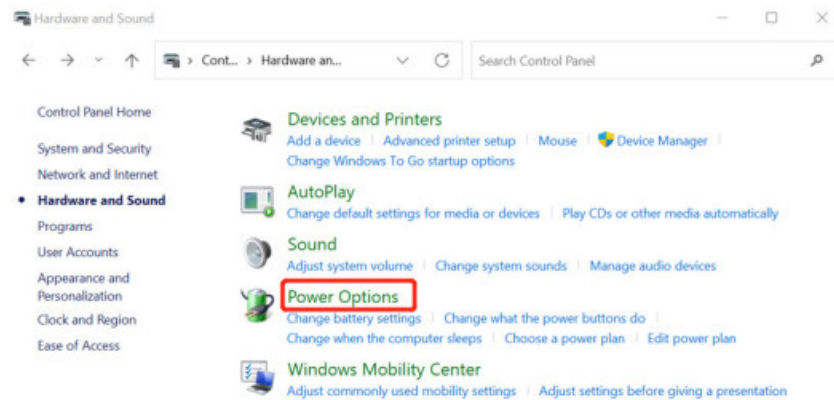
Hardware and Sound

Cont... › Hardware an...

Search Control Panel

Control Panel Home

System and Security

Network and Internet

Hardware and Sound

Programs

User Accounts

Appearance and Personalization

Clock and Region

Ease of Access

Devices and Printers

Add a device | Advanced printer setup | Mouse | Device Manager | Change Windows To Go startup options

AutoPlay

Change default settings for media or devices | Play CDs or other media automatically

Sound

Adjust system volume | Change system sounds | Manage audio devices

Power Options

Change battery settings | Change what the power buttons do | Change when the computer sleeps | Choose a power plan | Edit power plan

Windows Mobility Center

Adjust commonly used mobility settings | Adjust settings before giving a presentation